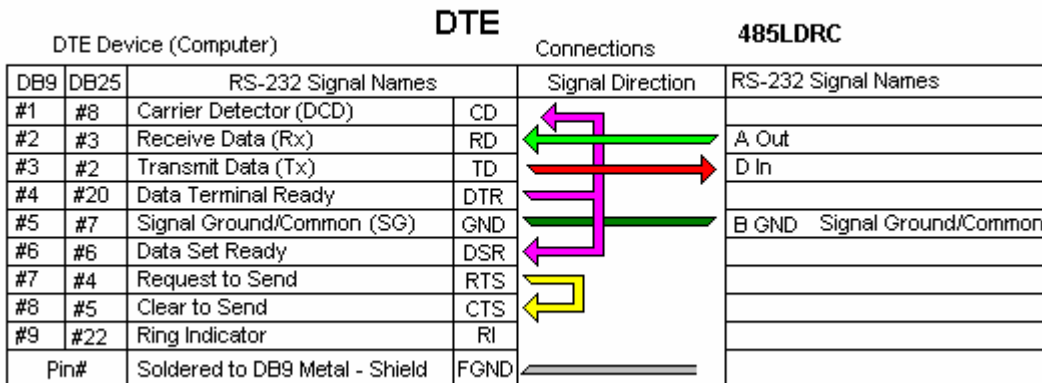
DTE

DTE Device (Computer)

Connections

485LDRC

| DB9 | DB25 | RS-232 Signal Names | | Signal Direction | RS-232 Signal Names |
|---|---|---|---|---|---|
| #1 | #8 | Carrier Detector (DCD) | CD | | |
| #2 | #3 | Receive Data (Rx) | RD | | A Out |
| #3 | #2 | Transmit Data (Tx) | TD | | D In |
| #4 | #20 | Data Terminal Ready | DTR | | |
| #5 | #7 | Signal Ground/Common (SG) | GND | | B GND Signal Ground/Common |
| #6 | #6 | Data Set Ready | DSR | | |
| #7 | #4 | Request to Send | RTS | | |
| #8 | #5 | Clear to Send | CTS | | |
| #9 | #22 | Ring Indicator | RI | | |
| Pin# | | Soldered to DB9 Metal - Shield | FGND | | |